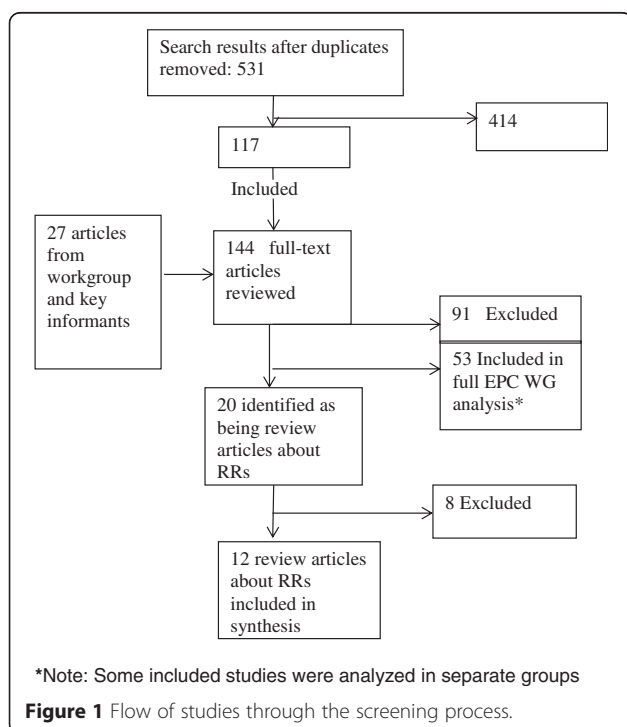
Search results after duplicates removed: 531

414

117

Included

27 articles from workgroup and key informants

144 full-text articles reviewed

91 Excluded

53 Included in full EPC WG analysis*

20 identified as being review articles about RRs

8 Excluded

12 review articles about RRs included in synthesis

*Note: Some included studies were analyzed in separate groups

Figure 1 Flow of studies through the screening process.